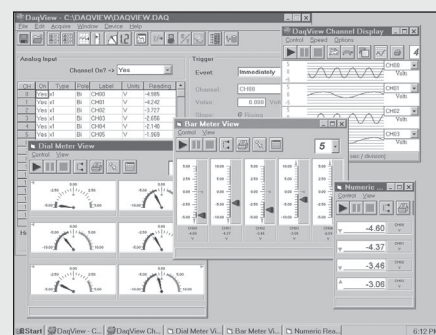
DaqView - C:\DAQVIEW\DAQVIEW.DAQ
File Edit Acquire Window Device Help

Analog Input
Channel On? -> Yes

| On | Gain | Type | Pol. | Label | Units | Reading |
|---|---|---|---|---|---|---|
| 0 | Yes | x1 | Bi | CH00 | V | -4.585 |
| 1 | Yes | x1 | Bi | CH01 | V | -4.242 |
| 2 | Yes | x1 | Bi | CH02 | V | -3.727 |
| 3 | Yes | x1 | Bi | CH03 | V | -2.656 |
| 4 | Yes | x1 | Bi | CH04 | V | -2.148 |
| 5 | Yes | x1 | Bi | CH05 | V | -1.969 |

Trigger
Event: Immediately
Channel: CH00
Value: 0.000 Volts
Rising

DaqView Channel Display
Control Speed Options
CH00 Volts
CH01 Volts
CH02 Volts
CH03 Volts
sec / division

Dial Meter View
Control View

Bar Meter View
Control View
5
CH00 CH01 CH02 CH03 CH04

Numeric
Control View
-4.60 CH00 Volts
-4.37 CH01 Volts
-3.46 CH02 Volts
-3.06 CH03 Volts

Start DaqView - C... DaqView Ch... Dial Meter Vi... Bar Meter Vi... Numeric Rea... 6:12 PM